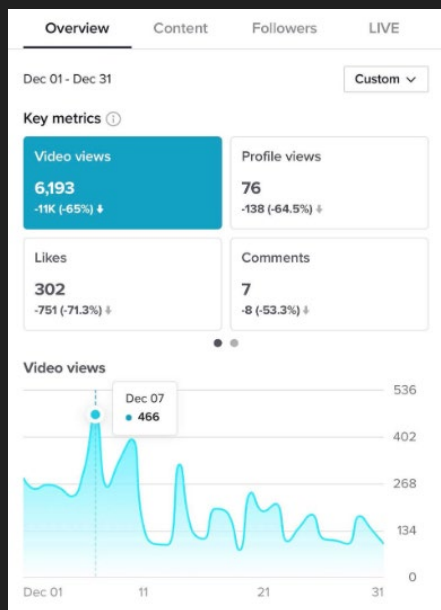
Overview Content Followers LIVE

Dec 01 - Dec 31

Custom

Key metrics

Video views
6,193
-11K (-65%)

Profile views
76
-138 (-64.5%)

Likes
302
-751 (-71.3%)

Comments
7
-8 (-53.3%)

Video views

Dec 07
466

536
402
268
134
0

Dec 01
11
21
31